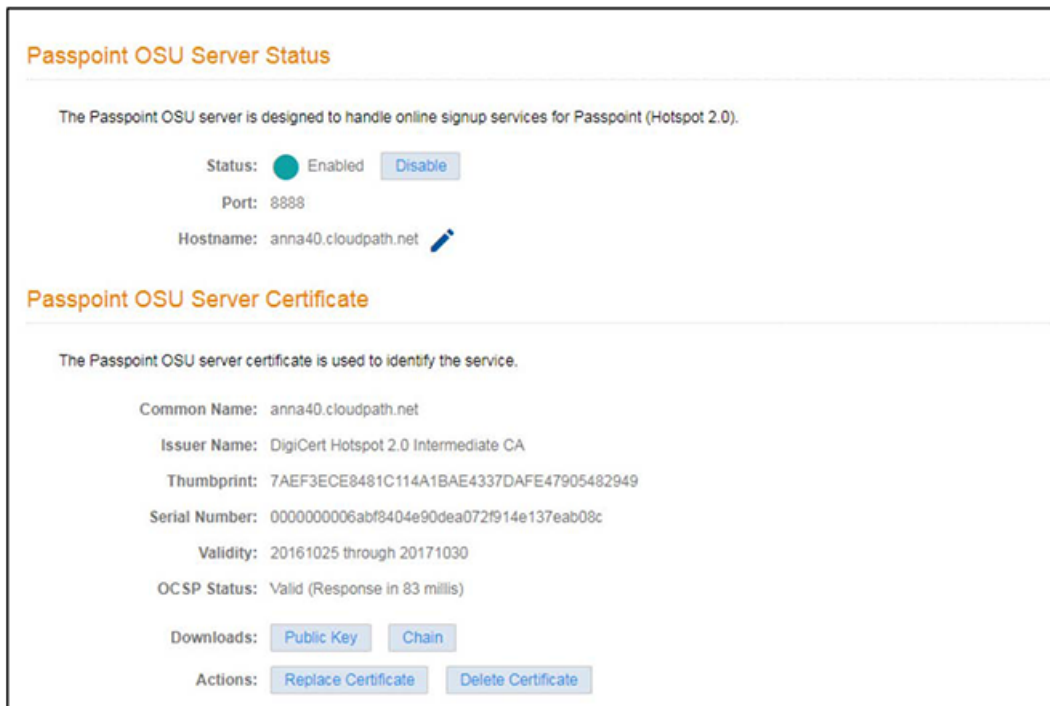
Passpoint OSU Server Status

The Passpoint OSU server is designed to handle online signup services for Passpoint (Hotspot 2.0).

Status: Enabled Disable

Port: 8888

Hostname: anna40.cloudpath.net

Passpoint OSU Server Certificate

The Passpoint OSU server certificate is used to identify the service.

Common Name: anna40.cloudpath.net

Issuer Name: DigiCert Hotspot 2.0 Intermediate CA

Thumbprint: 7AEF3ECE8481C114A1BAE4337DAFE47905482949

Serial Number: 0000000006abf8404e90dea072f914e137eab08c

Validity: 20161025 through 20171030

OCSP Status: Valid (Response in 83 millis)

Downloads: Public Key Chain

Actions: Replace Certificate Delete Certificate